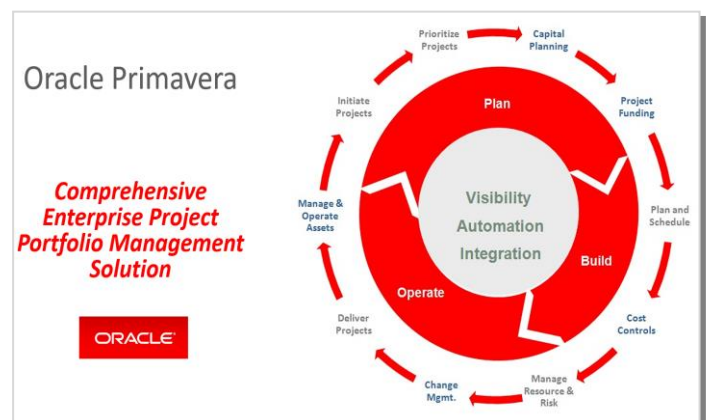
Oracle Primavera

Comprehensive Enterprise Project Portfolio Management Solution

ORACLE

Prioritize Projects

Capital Planning

Project Funding

Plan and Schedule

Cost Controls

Manage Resource & Risk

Change Mgmt.

Deliver Projects

Manage & Operate Assets

Initiate Projects

Plan

Build

Operate

Visibility
Automation
Integration